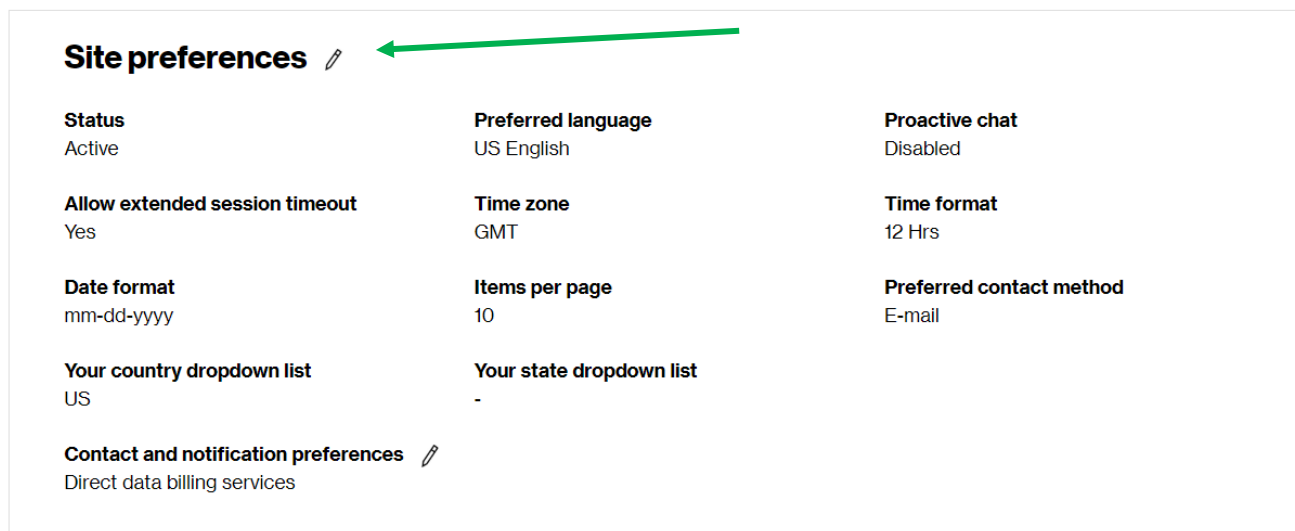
Site preferences

Status
Active

Preferred language
US English

Proactive chat
Disabled

Allow extended session timeout
Yes

Time zone
GMT

Time format
12 Hrs

Date format
mm-dd-yyyy

Items per page
10

Preferred contact method
E-mail

Your country dropdown list
US

Your state dropdown list
-

Contact and notification preferences
Direct data billing services